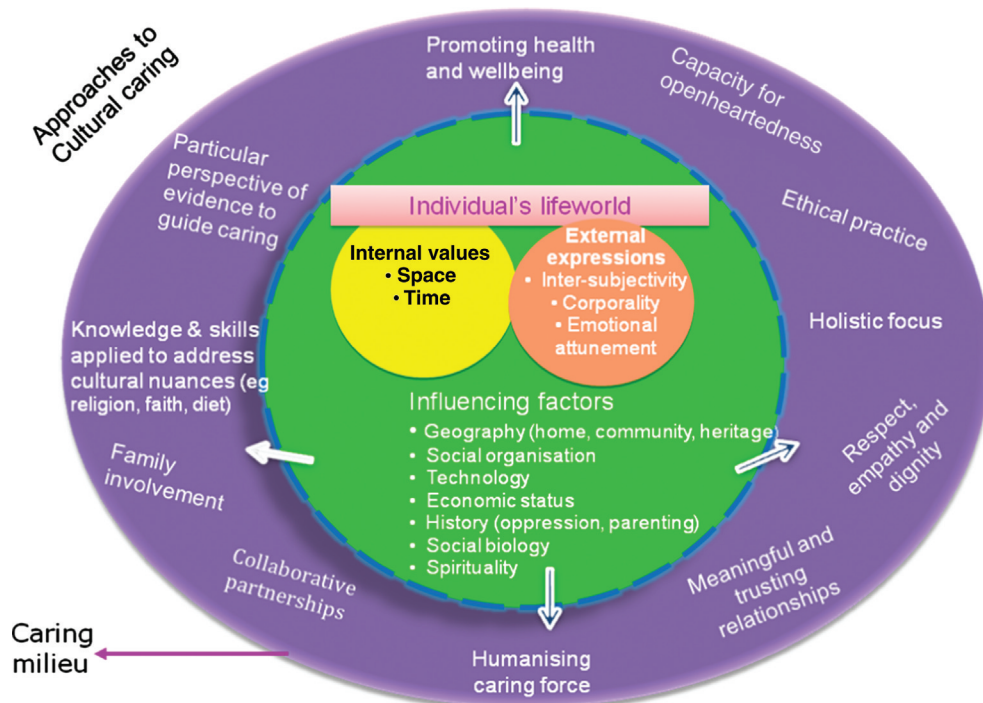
Approaches to Cultural caring

Promoting health and wellbeing

Capacity for openheartedness

Particular perspective of evidence to guide caring

Ethical practice

Individual's lifeworld

Internal values
• Space
• Time

External expressions
• Inter-subjectivity
• Corporality
• Emotional attunement

Holistic focus

Knowledge & skills applied to address cultural nuances (eg religion, faith, diet)

Influencing factors
• Geography (home, community, heritage)
• Social organisation
• Technology
• Economic status
• History (oppression, parenting)
• Social biology
• Spirituality

Family involvement

Respect, empathy and dignity

Collaborative partnerships

Meaningful and trusting relationships

Caring milieu

Humanising caring force